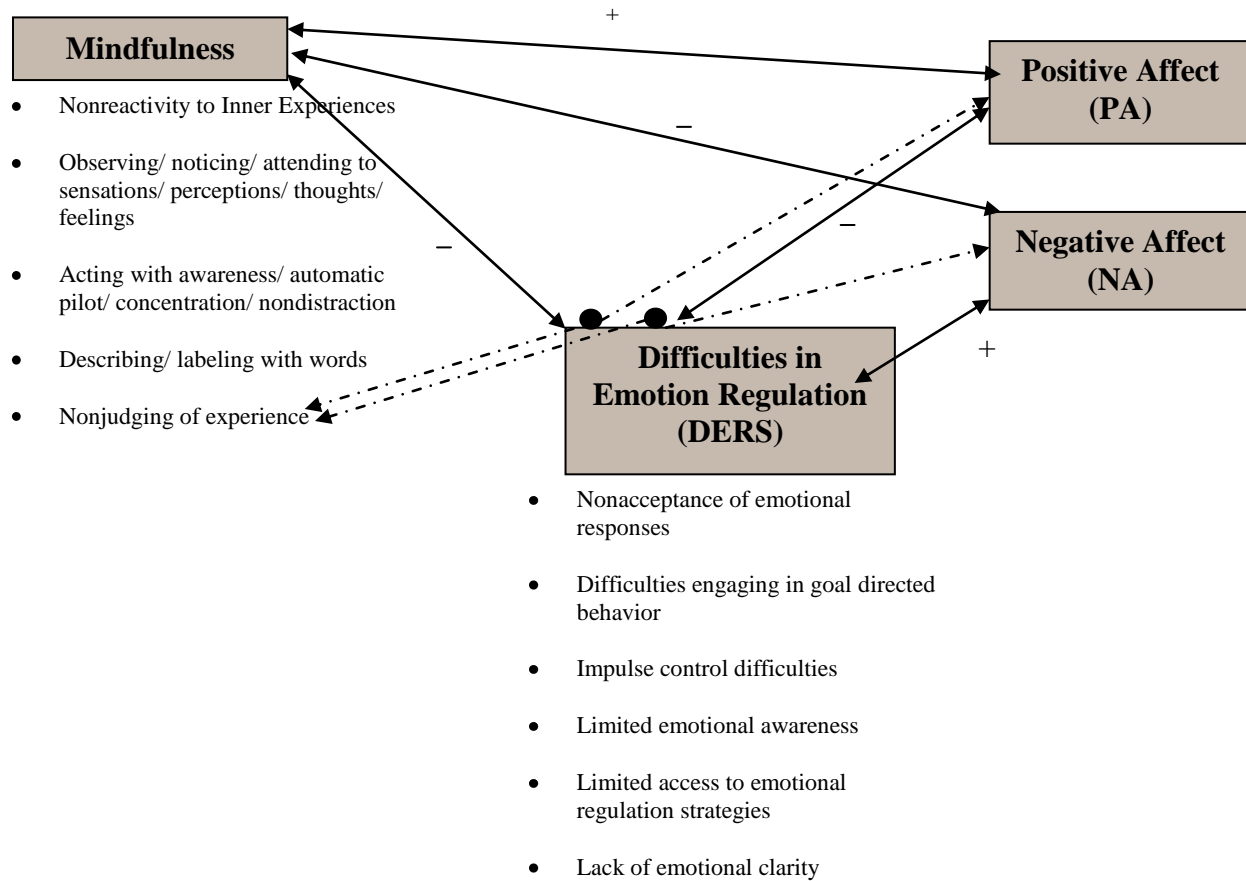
+

Mindfulness

- Nonreactivity to Inner Experiences
- Observing/ noticing/ attending to sensations/ perceptions/ thoughts/ feelings
- Acting with awareness/ automatic pilot/ concentration/ nondistraction
- Describing/ labeling with words
- Nonjudging of experience

–

–

–

Positive Affect (PA)

Negative Affect (NA)

+

Difficulties in Emotion Regulation (DERS)

- Nonacceptance of emotional responses
- Difficulties engaging in goal directed behavior
- Impulse control difficulties
- Limited emotional awareness
- Limited access to emotional regulation strategies
- Lack of emotional clarity